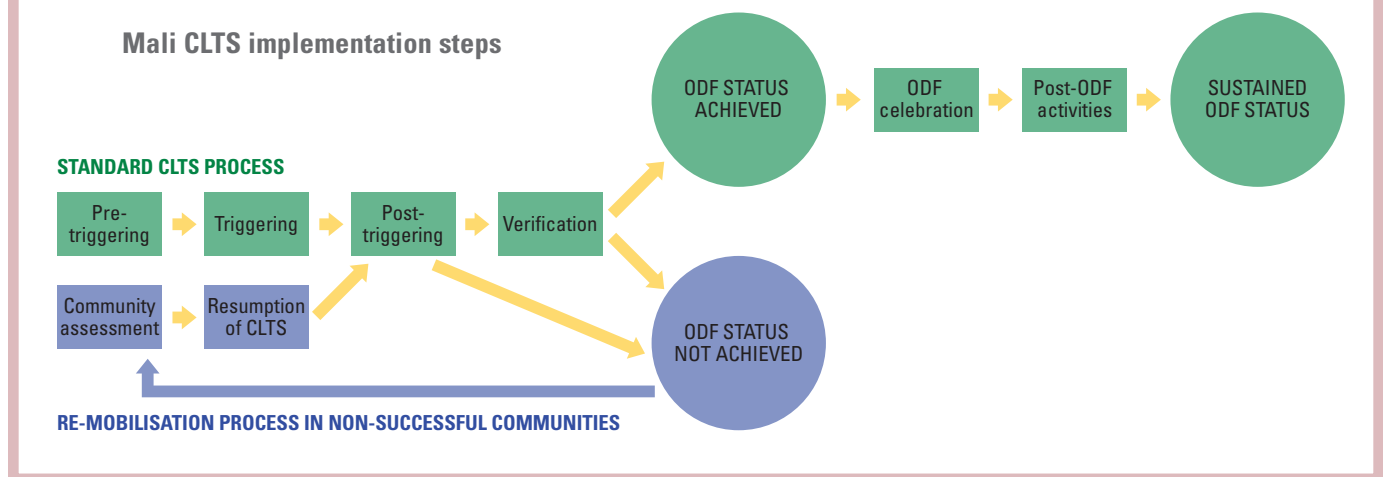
Mali CLTS implementation steps

ODF STATUS ACHIEVED

ODF celebration

Post-ODF activities

SUSTAINED ODF STATUS

STANDARD CLTS PROCESS

Pre-triggering

Triggering

Post-triggering

Verification

Community assessment

Resumption of CLTS

ODF STATUS NOT ACHIEVED

RE-MOBILISATION PROCESS IN NON-SUCCESSFUL COMMUNITIES